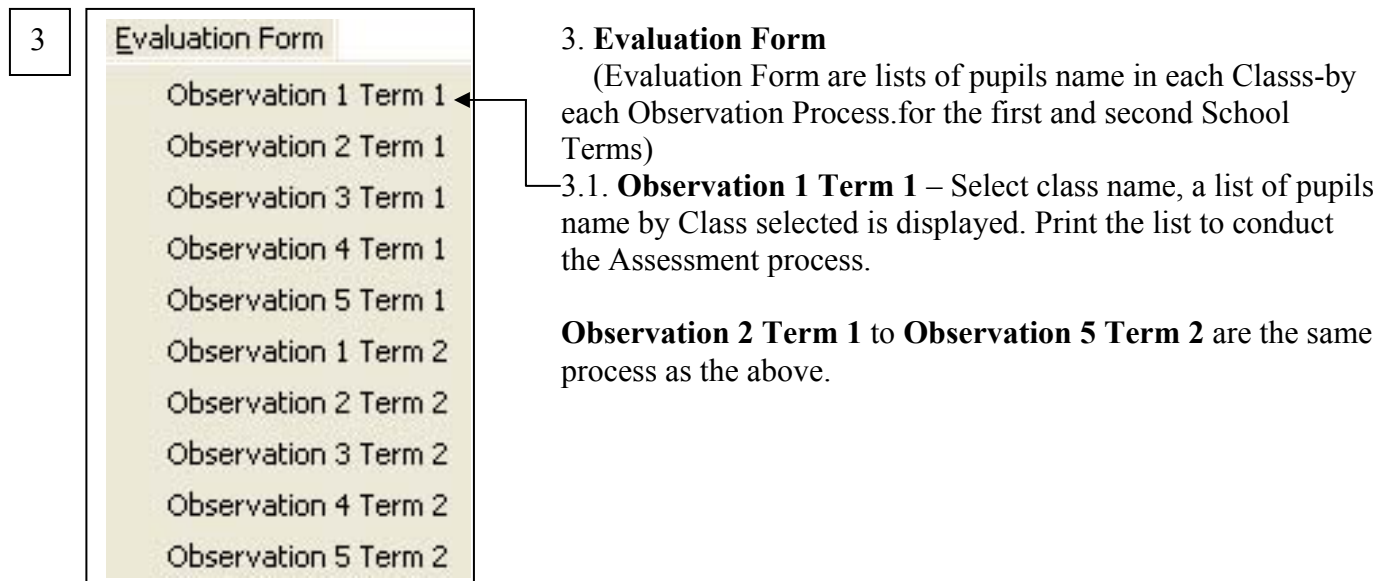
3

Evaluation Form

Observation 1 Term 1

Observation 2 Term 1

Observation 3 Term 1

Observation 4 Term 1

Observation 5 Term 1

Observation 1 Term 2

Observation 2 Term 2

Observation 3 Term 2

Observation 4 Term 2

Observation 5 Term 2

3. **Evaluation Form**

(Evaluation Form are lists of pupils name in each Classs-by each Observation Process.for the first and second School Terms)

3.1. **Observation 1 Term 1** – Select class name, a list of pupils name by Class selected is displayed. Print the list to conduct the Assessment process.

**Observation 2 Term 1** to **Observation 5 Term 2** are the same process as the above.